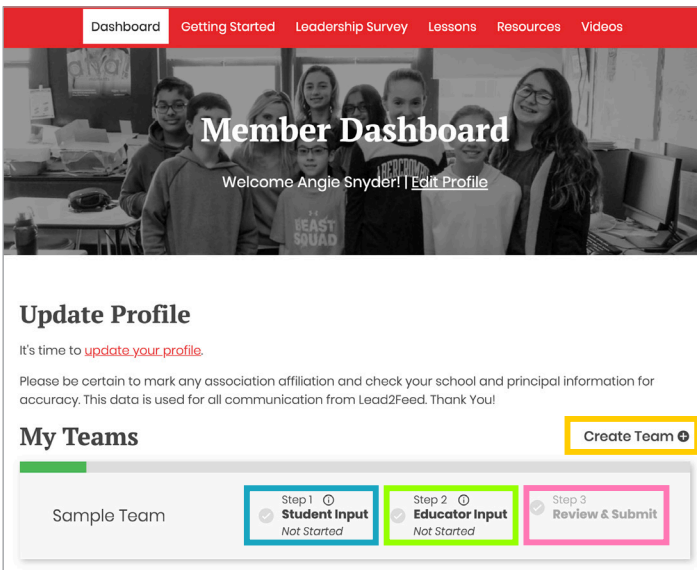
Dashboard Getting Started Leadership Survey Lessons Resources Videos

Member Dashboard

Welcome Angie Snyder! | Edit Profile

Update Profile

It's time to update your profile.

Please be certain to mark any association affiliation and check your school and principal information for accuracy. This data is used for all communication from Lead2Feed. Thank You!

My Teams

Create Team

Sample Team

Step 1 Student Input Not Started

Step 2 Educator Input Not Started

Step 3 Review & Submit